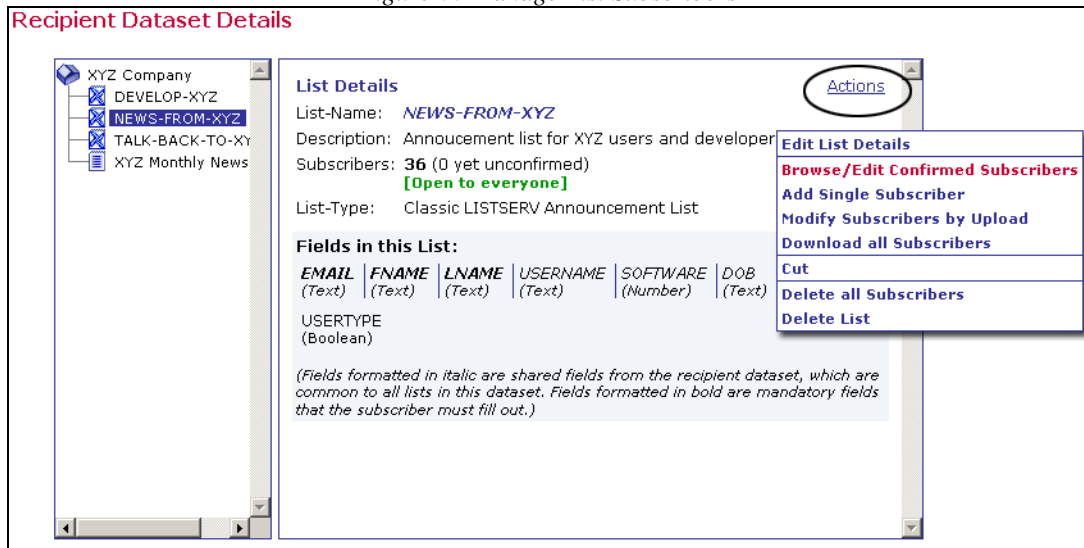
Recipient Dataset Details

XYZ Company
DEVELOP-XYZ
NEWS-FROM-XYZ
TALK-BACK-TO-XY
XYZ Monthly News

List Details

Actions

List-Name: NEWS-FROM-XYZ

Description: Annoucement list for XYZ users and developer

Subscribers: 36 (0 yet unconfirmed)
[Open to everyone]

List-Type: Classic LISTSERV Announcement List

Fields in this List:

| EMAIL (Text) | FNAME (Text) | LNAME (Text) | USERNAME (Text) | SOFTWARE (Number) | DOB (Text) |
|---|---|---|---|---|---|

USERTYPE
(Boolean)

(Fields formatted in italic are shared fields from the recipient dataset, which are common to all lists in this dataset. Fields formatted in bold are mandatory fields that the subscriber must fill out.)

Edit List Details
Browse/Edit Confirmed Subscribers
Add Single Subscriber
Modify Subscribers by Upload
Download all Subscribers
Cut
Delete all Subscribers
Delete List